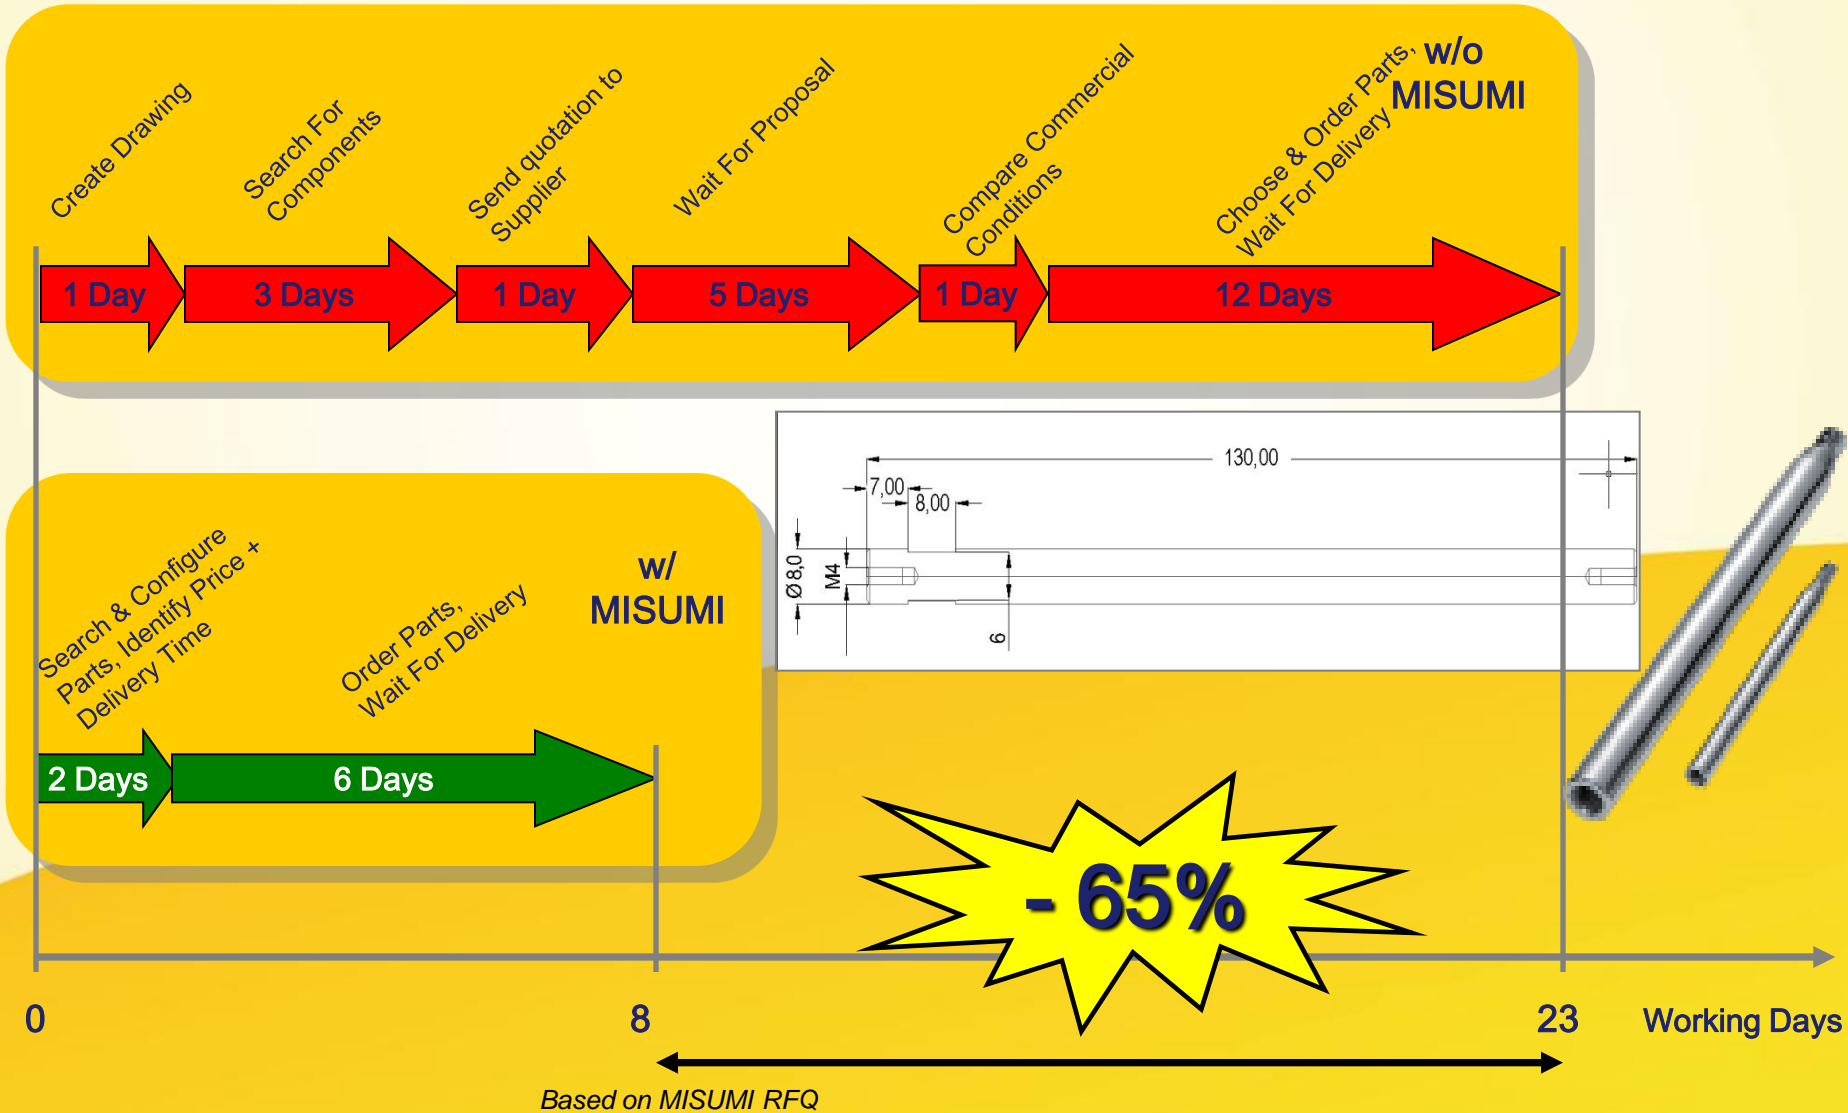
Create Drawing

Search For Components

Send quotation to Supplier

Wait For Proposal

Compare Commercial Conditions

Choose & Order Parts, Wait For Delivery

w/o MISUMI

1 Day

3 Days

1 Day

5 Days

1 Day

12 Days

Search & Configure Parts, Identify Price + Delivery Time

Order Parts, Wait For Delivery

w/ MISUMI

2 Days

6 Days

130,00

7,00

8,00

Ø8,0

M4

6

- 65%

0

8

23

Working Days

Based on MISUMI RFQ